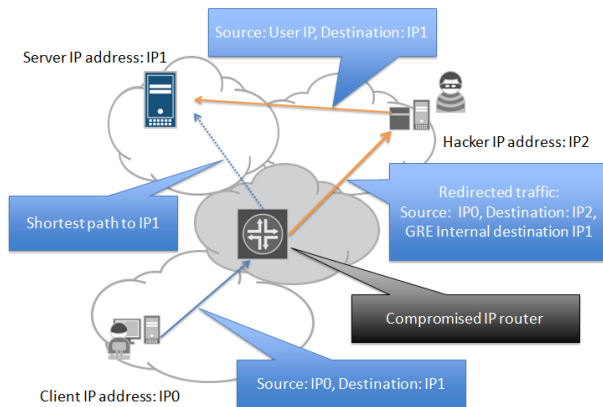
Source: User IP, Destination: IP1

Server IP address: IP1

Hacker IP address: IP2

Shortest path to IP1

Redirected traffic:
Source: IP0, Destination: IP2,
GRE Internal destination IP1

Compromised IP router

Client IP address: IP0

Source: IP0, Destination: IP1